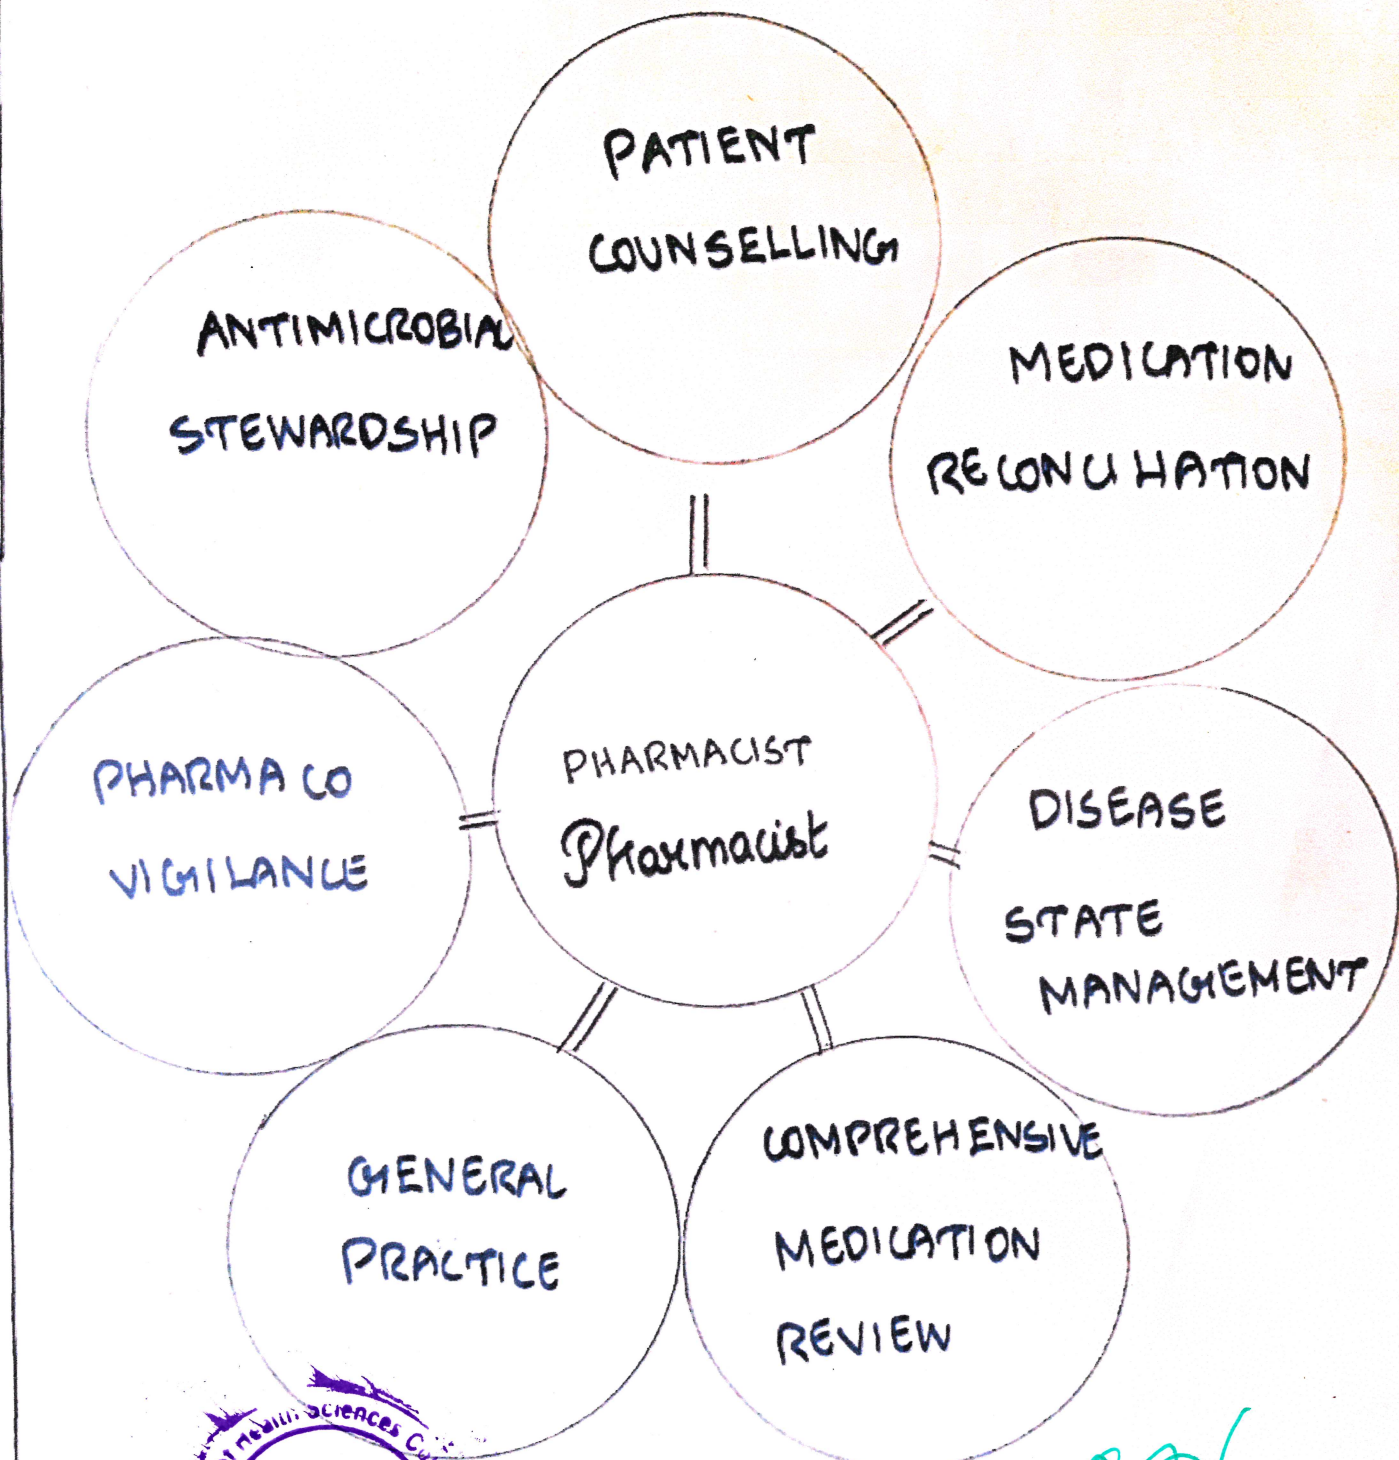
PATIENT COUNSELLING

ANTIMICROBIAL STEWARDSHIP

MEDICATION RECONCILIATION

PHARMACO VIGILANCE

PHARMACIST
Pharmacist

DISEASE STATE MANAGEMENT

GENERAL PRACTICE

COMPREHENSIVE MEDICATION REVIEW

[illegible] Health Sciences Co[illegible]